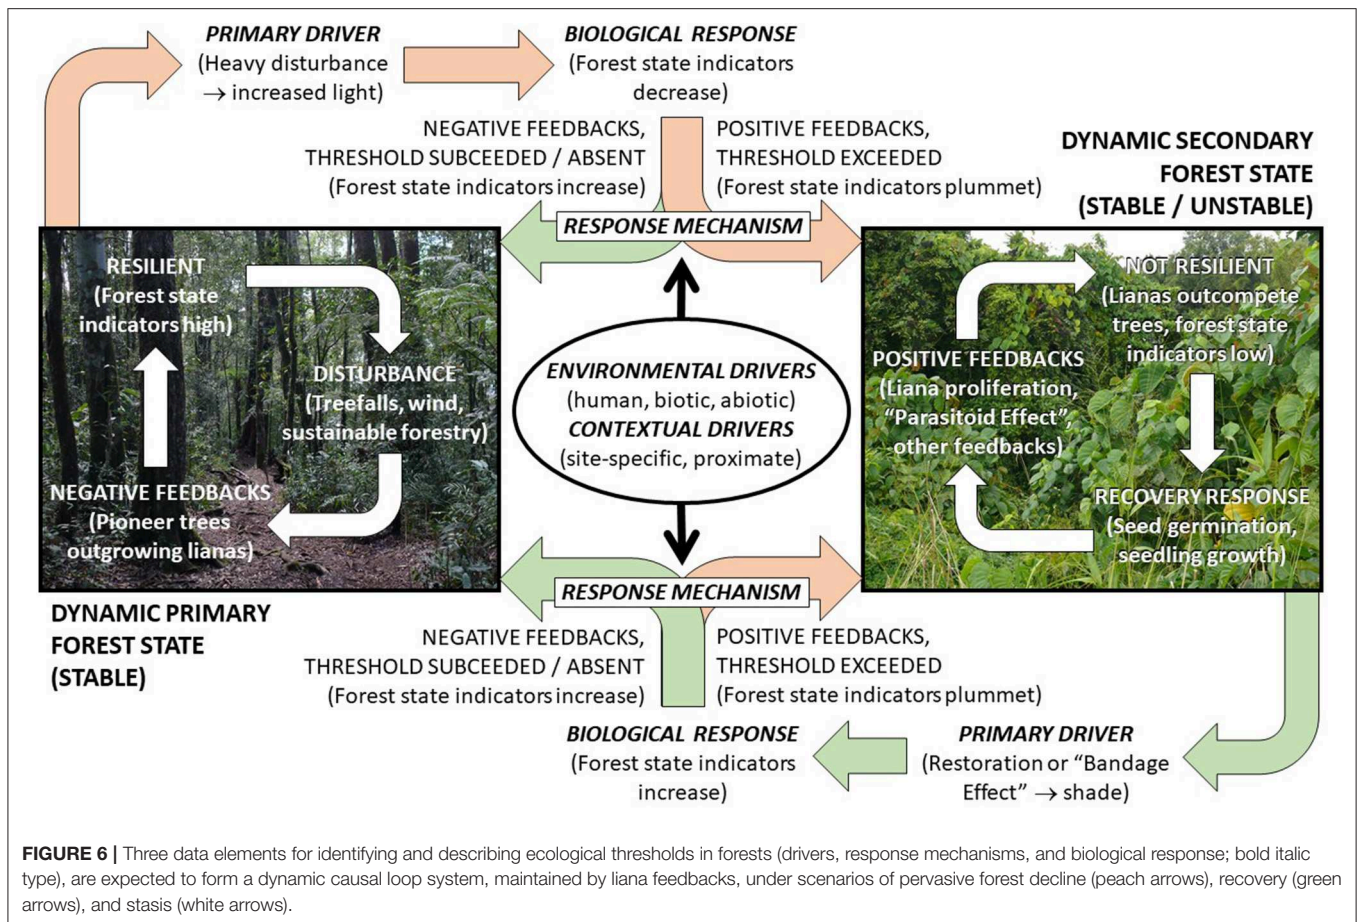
PRIMARY DRIVER
(Heavy disturbance $\rightarrow$ increased light)

BIOLOGICAL RESPONSE
(Forest state indicators decrease)

NEGATIVE FEEDBACKS, THRESHOLD SUBCEEDED / ABSENT
(Forest state indicators increase)

POSITIVE FEEDBACKS, THRESHOLD EXCEEDED
(Forest state indicators plummet)

DYNAMIC SECONDARY FOREST STATE
(STABLE / UNSTABLE)

RESPONSE MECHANISM

RESILIENT
(Forest state indicators high)

DISTURBANCE
(Treefalls, wind, sustainable forestry)

NEGATIVE FEEDBACKS
(Pioneer trees outgrowing lianas)

ENVIRONMENTAL DRIVERS
(human, biotic, abiotic)
CONTEXTUAL DRIVERS
(site-specific, proximate)

NOT RESILIENT
(Lianas outcompete trees, forest state indicators low)

POSITIVE FEEDBACKS
(Liana proliferation, "Parasitoid Effect", other feedbacks)

RECOVERY RESPONSE
(Seed germination, seedling growth)

RESPONSE MECHANISM

DYNAMIC PRIMARY FOREST STATE
(STABLE)

NEGATIVE FEEDBACKS, THRESHOLD SUBCEEDED / ABSENT
(Forest state indicators increase)

POSITIVE FEEDBACKS, THRESHOLD EXCEEDED
(Forest state indicators plummet)

BIOLOGICAL RESPONSE
(Forest state indicators increase)

PRIMARY DRIVER
(Restoration or "Bandage Effect" $\rightarrow$ shade)

FIGURE 6 | Three data elements for identifying and describing ecological thresholds in forests (drivers, response mechanisms, and biological response; bold italic type), are expected to form a dynamic causal loop system, maintained by liana feedbacks, under scenarios of pervasive forest decline (peach arrows), recovery (green arrows), and stasis (white arrows).